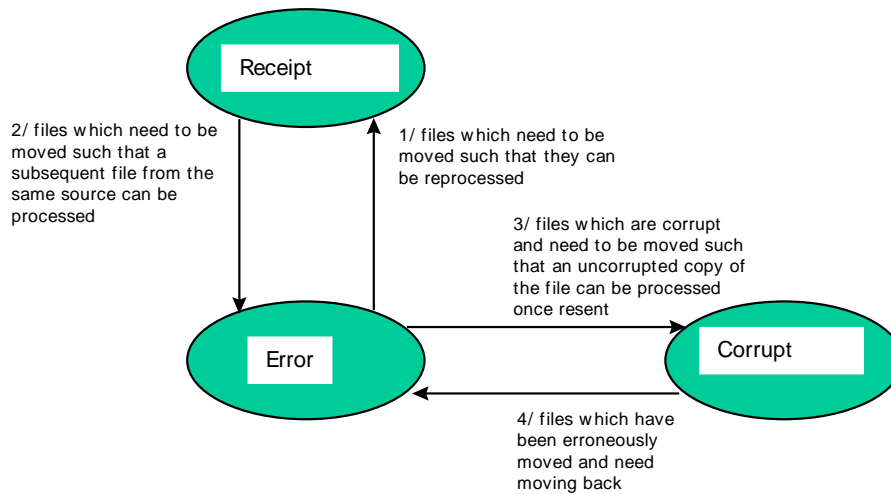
Receipt

2/ files which need to be moved such that a subsequent file from the same source can be processed

1/ files which need to be moved such that they can be reprocessed

3/ files which are corrupt and need to be moved such that an uncorrupted copy of the file can be processed once resent

Error

Corrupt

4/ files which have been erroneously moved and need moving back